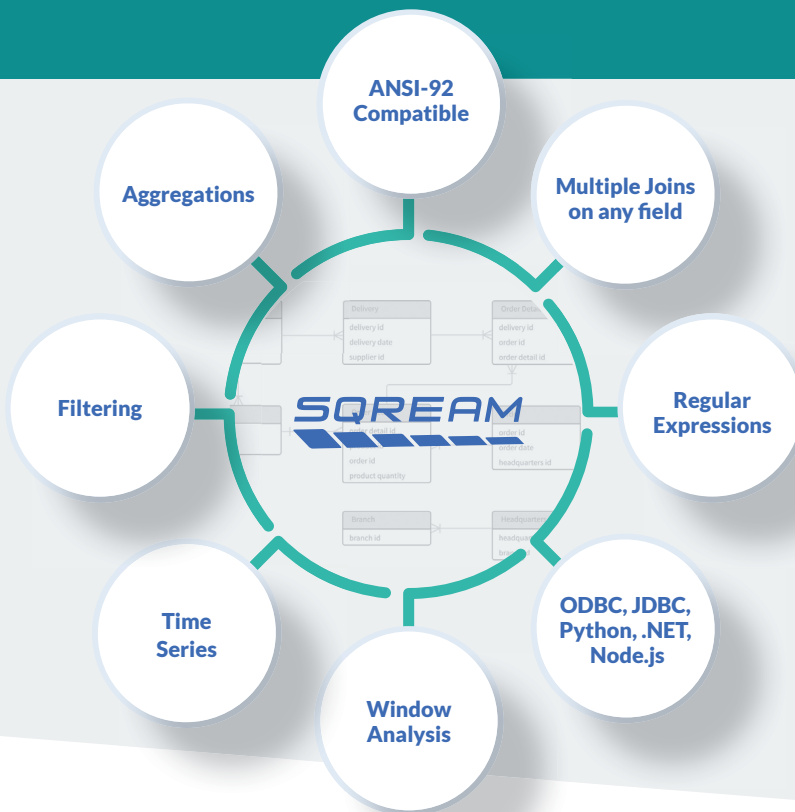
ANSI-92 Compatible

Multiple Joins on any field

Regular Expressions

ODBC, JDBC, Python, .NET, Node.js

Window Analysis

Time Series

Filtering

Aggregations

SQREAM

Delivery
delivery id
delivery date
supplier id

Order Detail
delivery id
order id
order detail id

order detail id
order id
product quantity

order id
order date
headquarters id

Branch
branch id

Headquarters
headquar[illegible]
bran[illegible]